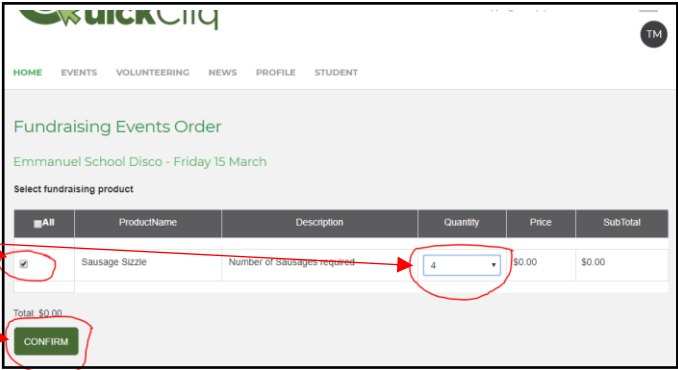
QuickCliq

TM

HOME EVENTS VOLUNTEERING NEWS PROFILE STUDENT

Fundraising Events Order

Emmanuel School Disco - Friday 15 March

Select fundraising product

| All | ProductName | Description | Quantity | Price | SubTotal |
|---|---|---|---|---|---|
| ☑ | Sausage Sizzle | Number of Sausages required | 4 | $0.00 | $0.00 |

Total: $0.00

CONFIRM